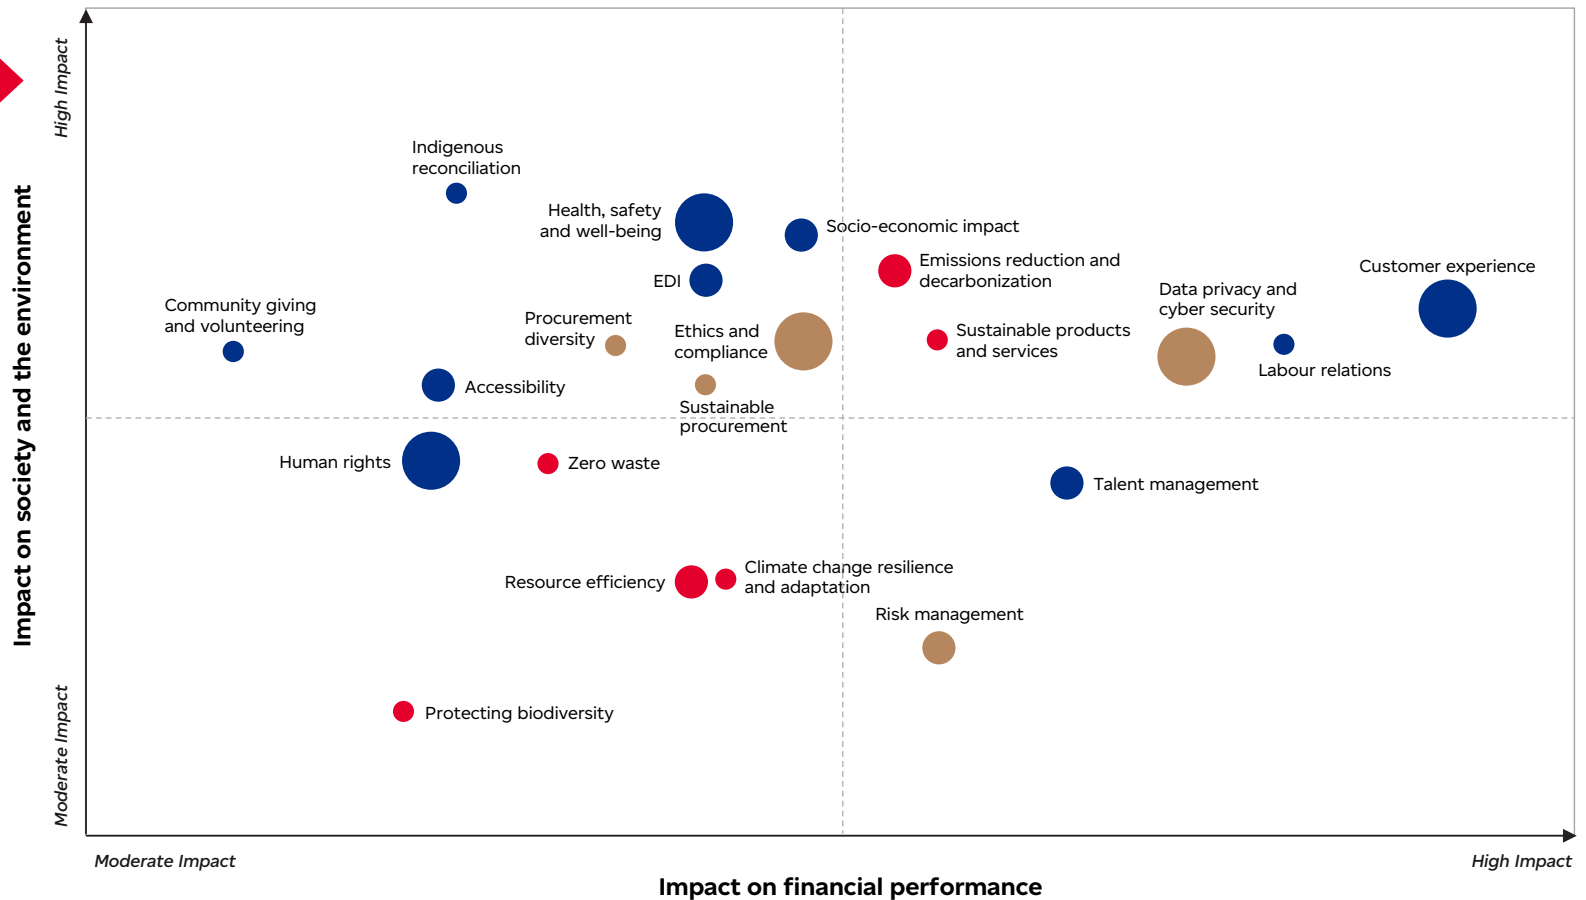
High Impact

Impact on society and the environment

Moderate Impact

Indigenous reconciliation

Health, safety and well-being

Socio-economic impact

EDI

Emissions reduction and decarbonization

Customer experience

Data privacy and cyber security

Community giving and volunteering

Procurement diversity

Ethics and compliance

Sustainable products and services

Labour relations

Accessibility

Sustainable procurement

Human rights

Zero waste

Talent management

Resource efficiency

Climate change resilience and adaptation

Risk management

Protecting biodiversity

Moderate Impact

High Impact

Impact on financial performance